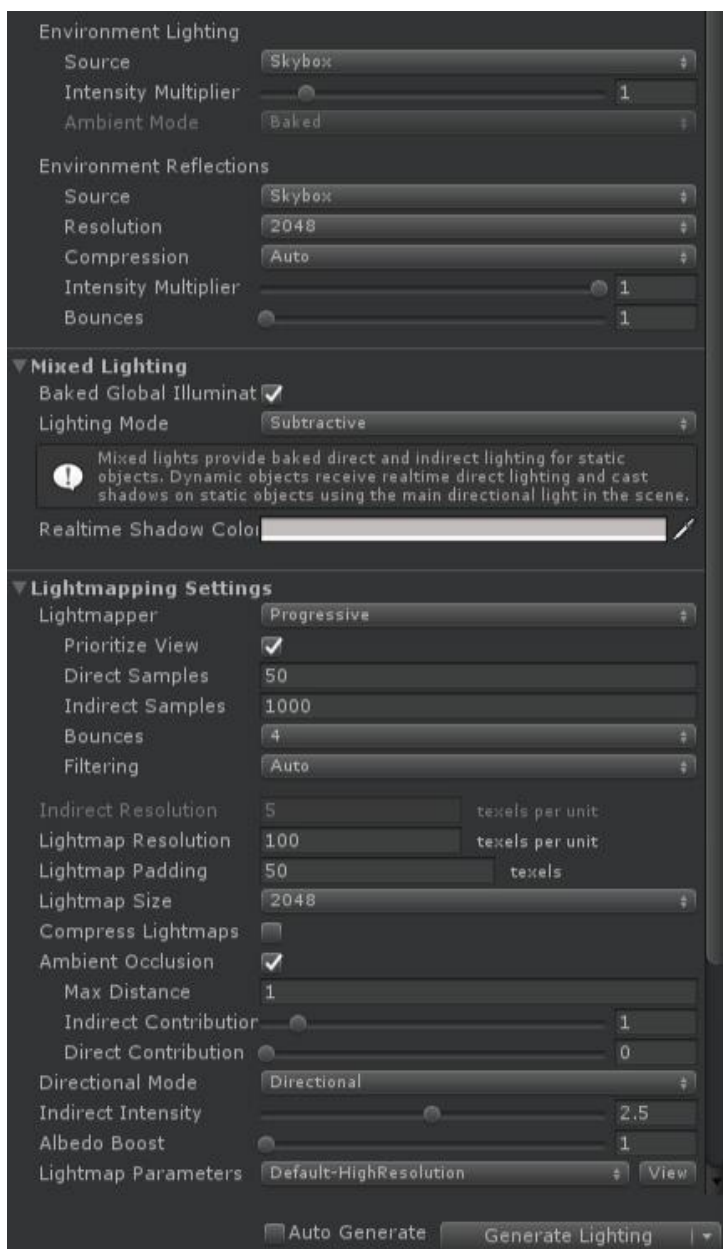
Environment Lighting
Source Skybox
Intensity Multiplier 1
Ambient Mode Baked

Environment Reflections
Source Skybox
Resolution 2048
Compression Auto
Intensity Multiplier 1
Bounces 1

Mixed Lighting
Baked Global Illuminat
Lighting Mode Subtractive
Mixed lights provide baked direct and indirect lighting for static objects. Dynamic objects receive realtime direct lighting and cast shadows on static objects using the main directional light in the scene.
Realtime Shadow Colo

Lightmapping Settings
Lightmapper Progressive
Prioritize View
Direct Samples 50
Indirect Samples 1000
Bounces 4
Filtering Auto

Indirect Resolution 5 texels per unit
Lightmap Resolution 100 texels per unit
Lightmap Padding 50 texels
Lightmap Size 2048
Compress Lightmaps
Ambient Occlusion
Max Distance 1
Indirect Contributior 1
Direct Contribution 0
Directional Mode Directional
Indirect Intensity 2.5
Albedo Boost 1
Lightmap Parameters Default-HighResolution View

Auto Generate Generate Lighting